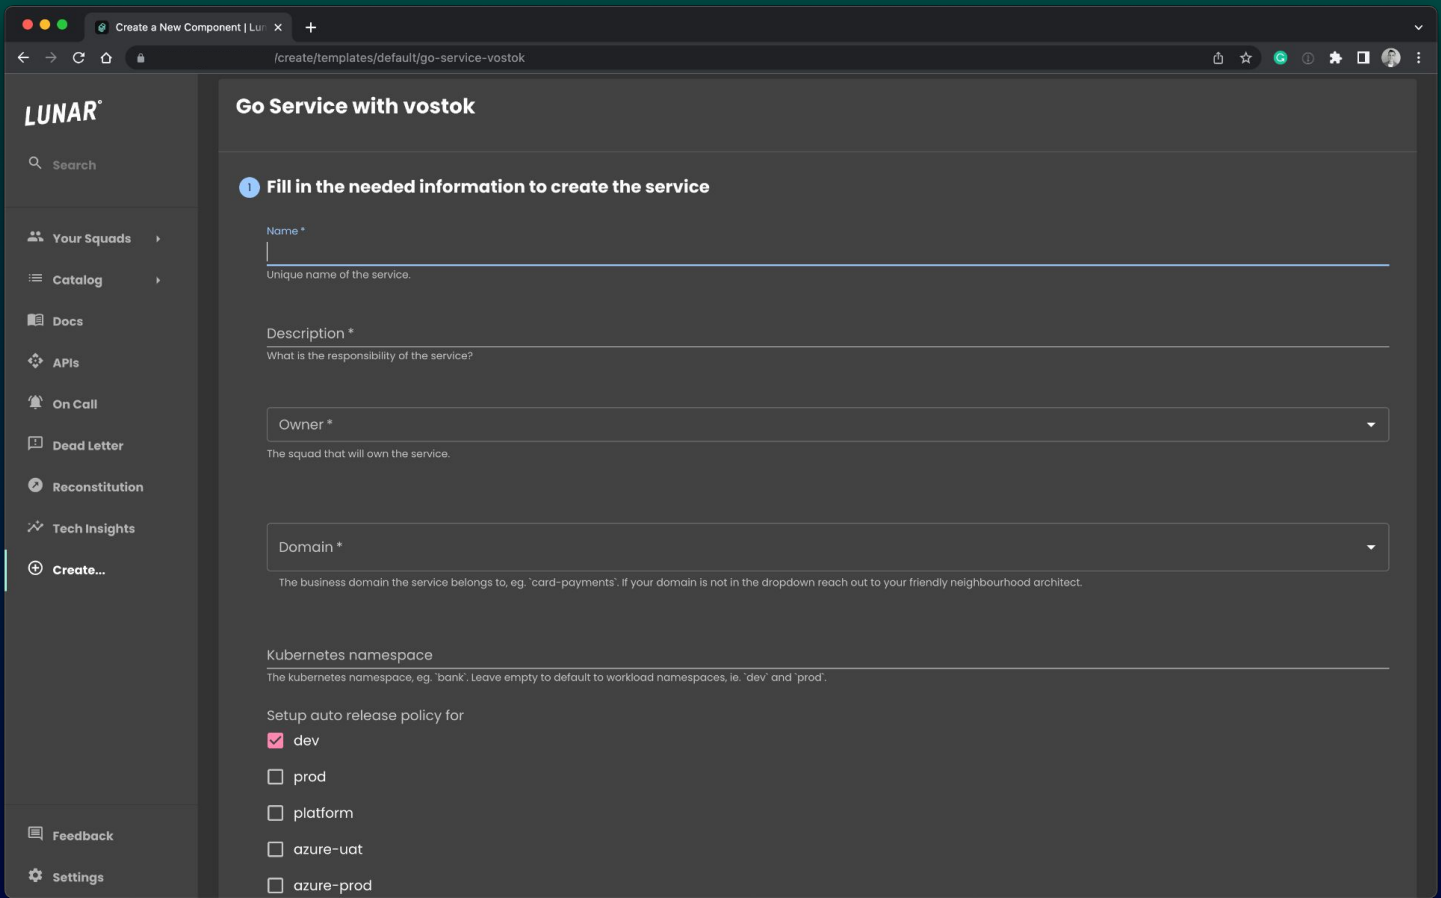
Create a New Component | Lur ×
+
/create/templates/default/go-service-vostok

LUNAR®
Search
Your Squads
Catalog
Docs
APIs
On Call
Dead Letter
Reconstitution
Tech Insights
Create...
Feedback
Settings

Go Service with vostok

1 Fill in the needed information to create the service

Name *
Unique name of the service.

Description *
What is the responsibility of the service?

Owner *
The squad that will own the service.

Domain *
The business domain the service belongs to, eg. `card-payments`. If your domain is not in the dropdown reach out to your friendly neighbourhood architect.

Kubernetes namespace
The kubernetes namespace, eg. `bank`. Leave empty to default to workload namespaces, ie. `dev` and `prod`.

Setup auto release policy for
dev
prod
platform
azure-uat
azure-prod